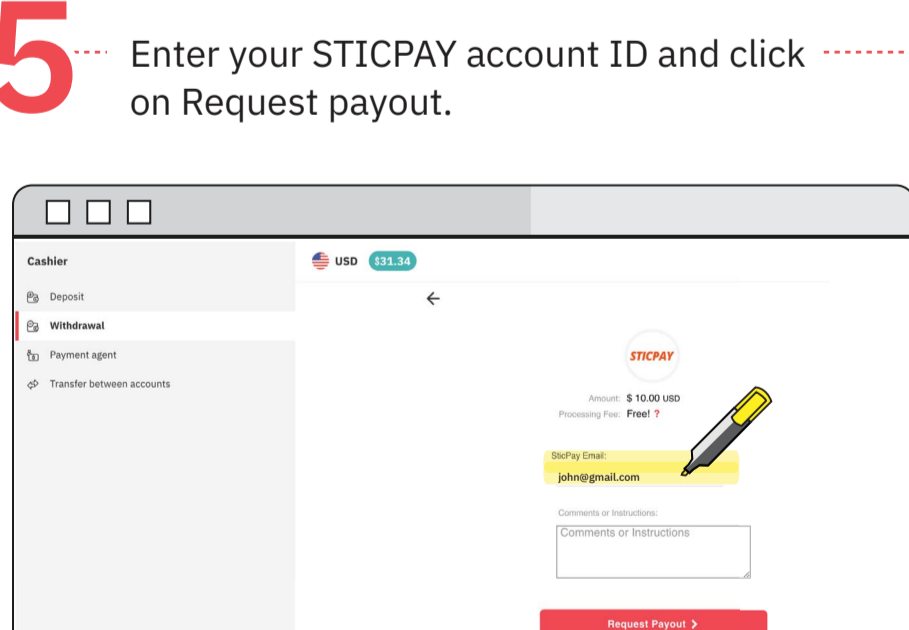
5 Enter your STICPAY account ID and click on Request payout.

Cashier

Deposit

Withdrawal

Payment agent

Transfer between accounts

USD $31.34

STICPAY

Amount: $ 10.00 USD

Processing Fee: Free! ?

SticPay Email:

john@gmail.com

Comments or Instructions:

Comments or Instructions

Request Payout